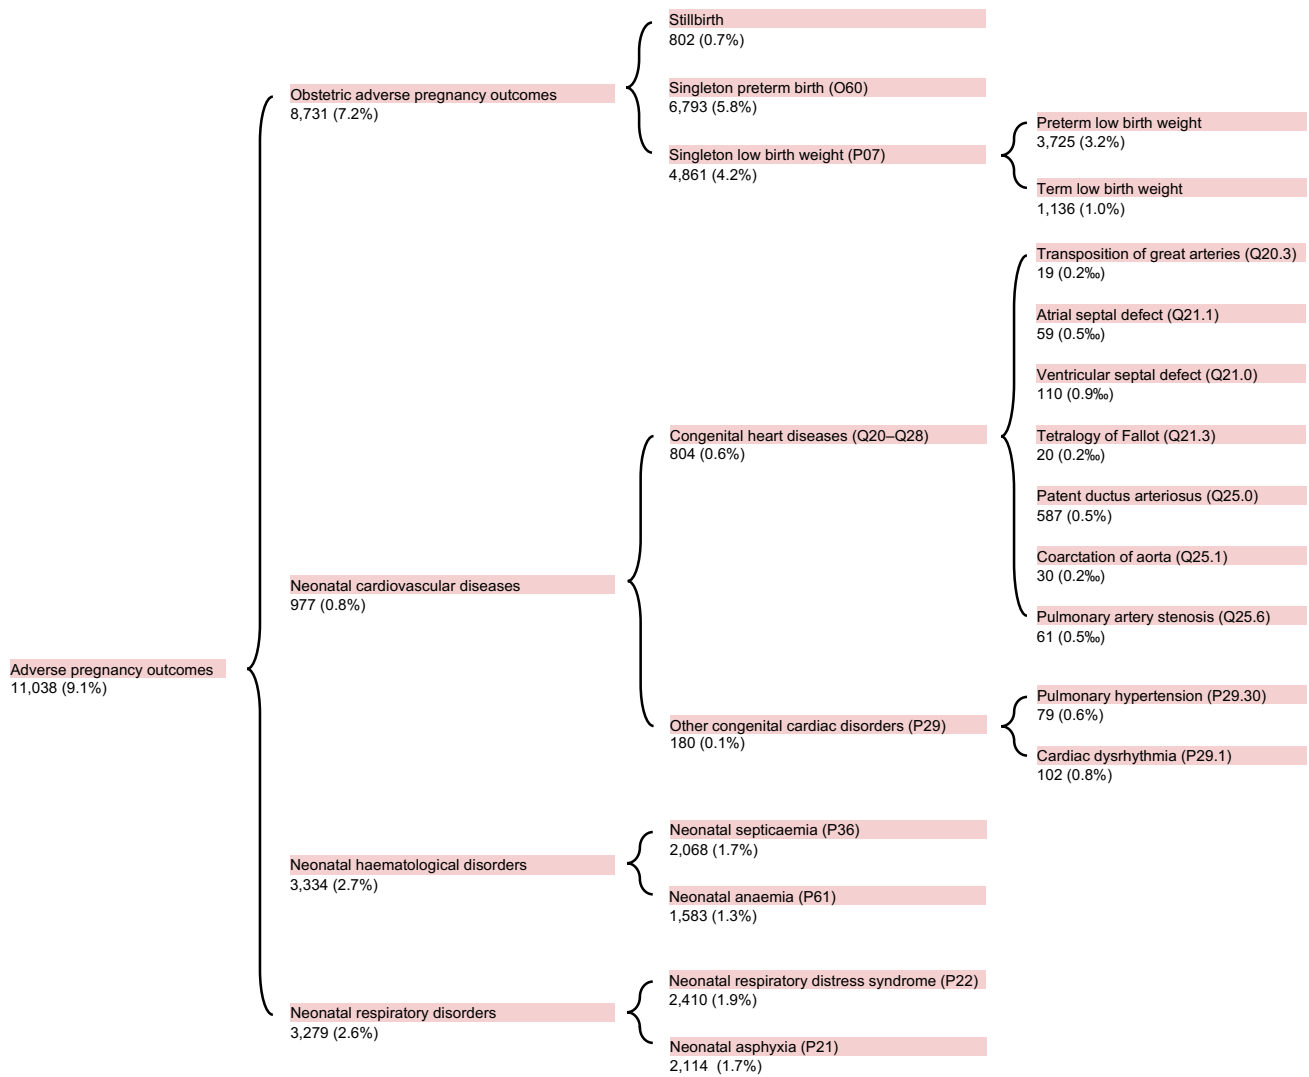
Adverse pregnancy outcomes
11,038 (9.1%)

Obstetric adverse pregnancy outcomes
8,731 (7.2%)

Stillbirth
802 (0.7%)

Singleton preterm birth (O60)
6,793 (5.8%)

Singleton low birth weight (P07)
4,861 (4.2%)

Preterm low birth weight
3,725 (3.2%)

Term low birth weight
1,136 (1.0%)

Neonatal cardiovascular diseases
977 (0.8%)

Congenital heart diseases (Q20–Q28)
804 (0.6%)

Transposition of great arteries (Q20.3)
19 (0.2‰)

Atrial septal defect (Q21.1)
59 (0.5‰)

Ventricular septal defect (Q21.0)
110 (0.9‰)

Tetralogy of Fallot (Q21.3)
20 (0.2‰)

Patent ductus arteriosus (Q25.0)
587 (0.5%)

Coarctation of aorta (Q25.1)
30 (0.2‰)

Pulmonary artery stenosis (Q25.6)
61 (0.5‰)

Other congenital cardiac disorders (P29)
180 (0.1%)

Pulmonary hypertension (P29.30)
79 (0.6%)

Cardiac dysrhythmia (P29.1)
102 (0.8%)

Neonatal haematological disorders
3,334 (2.7%)

Neonatal septicaemia (P36)
2,068 (1.7%)

Neonatal anaemia (P61)
1,583 (1.3%)

Neonatal respiratory disorders
3,279 (2.6%)

Neonatal respiratory distress syndrome (P22)
2,410 (1.9%)

Neonatal asphyxia (P21)
2,114 (1.7%)